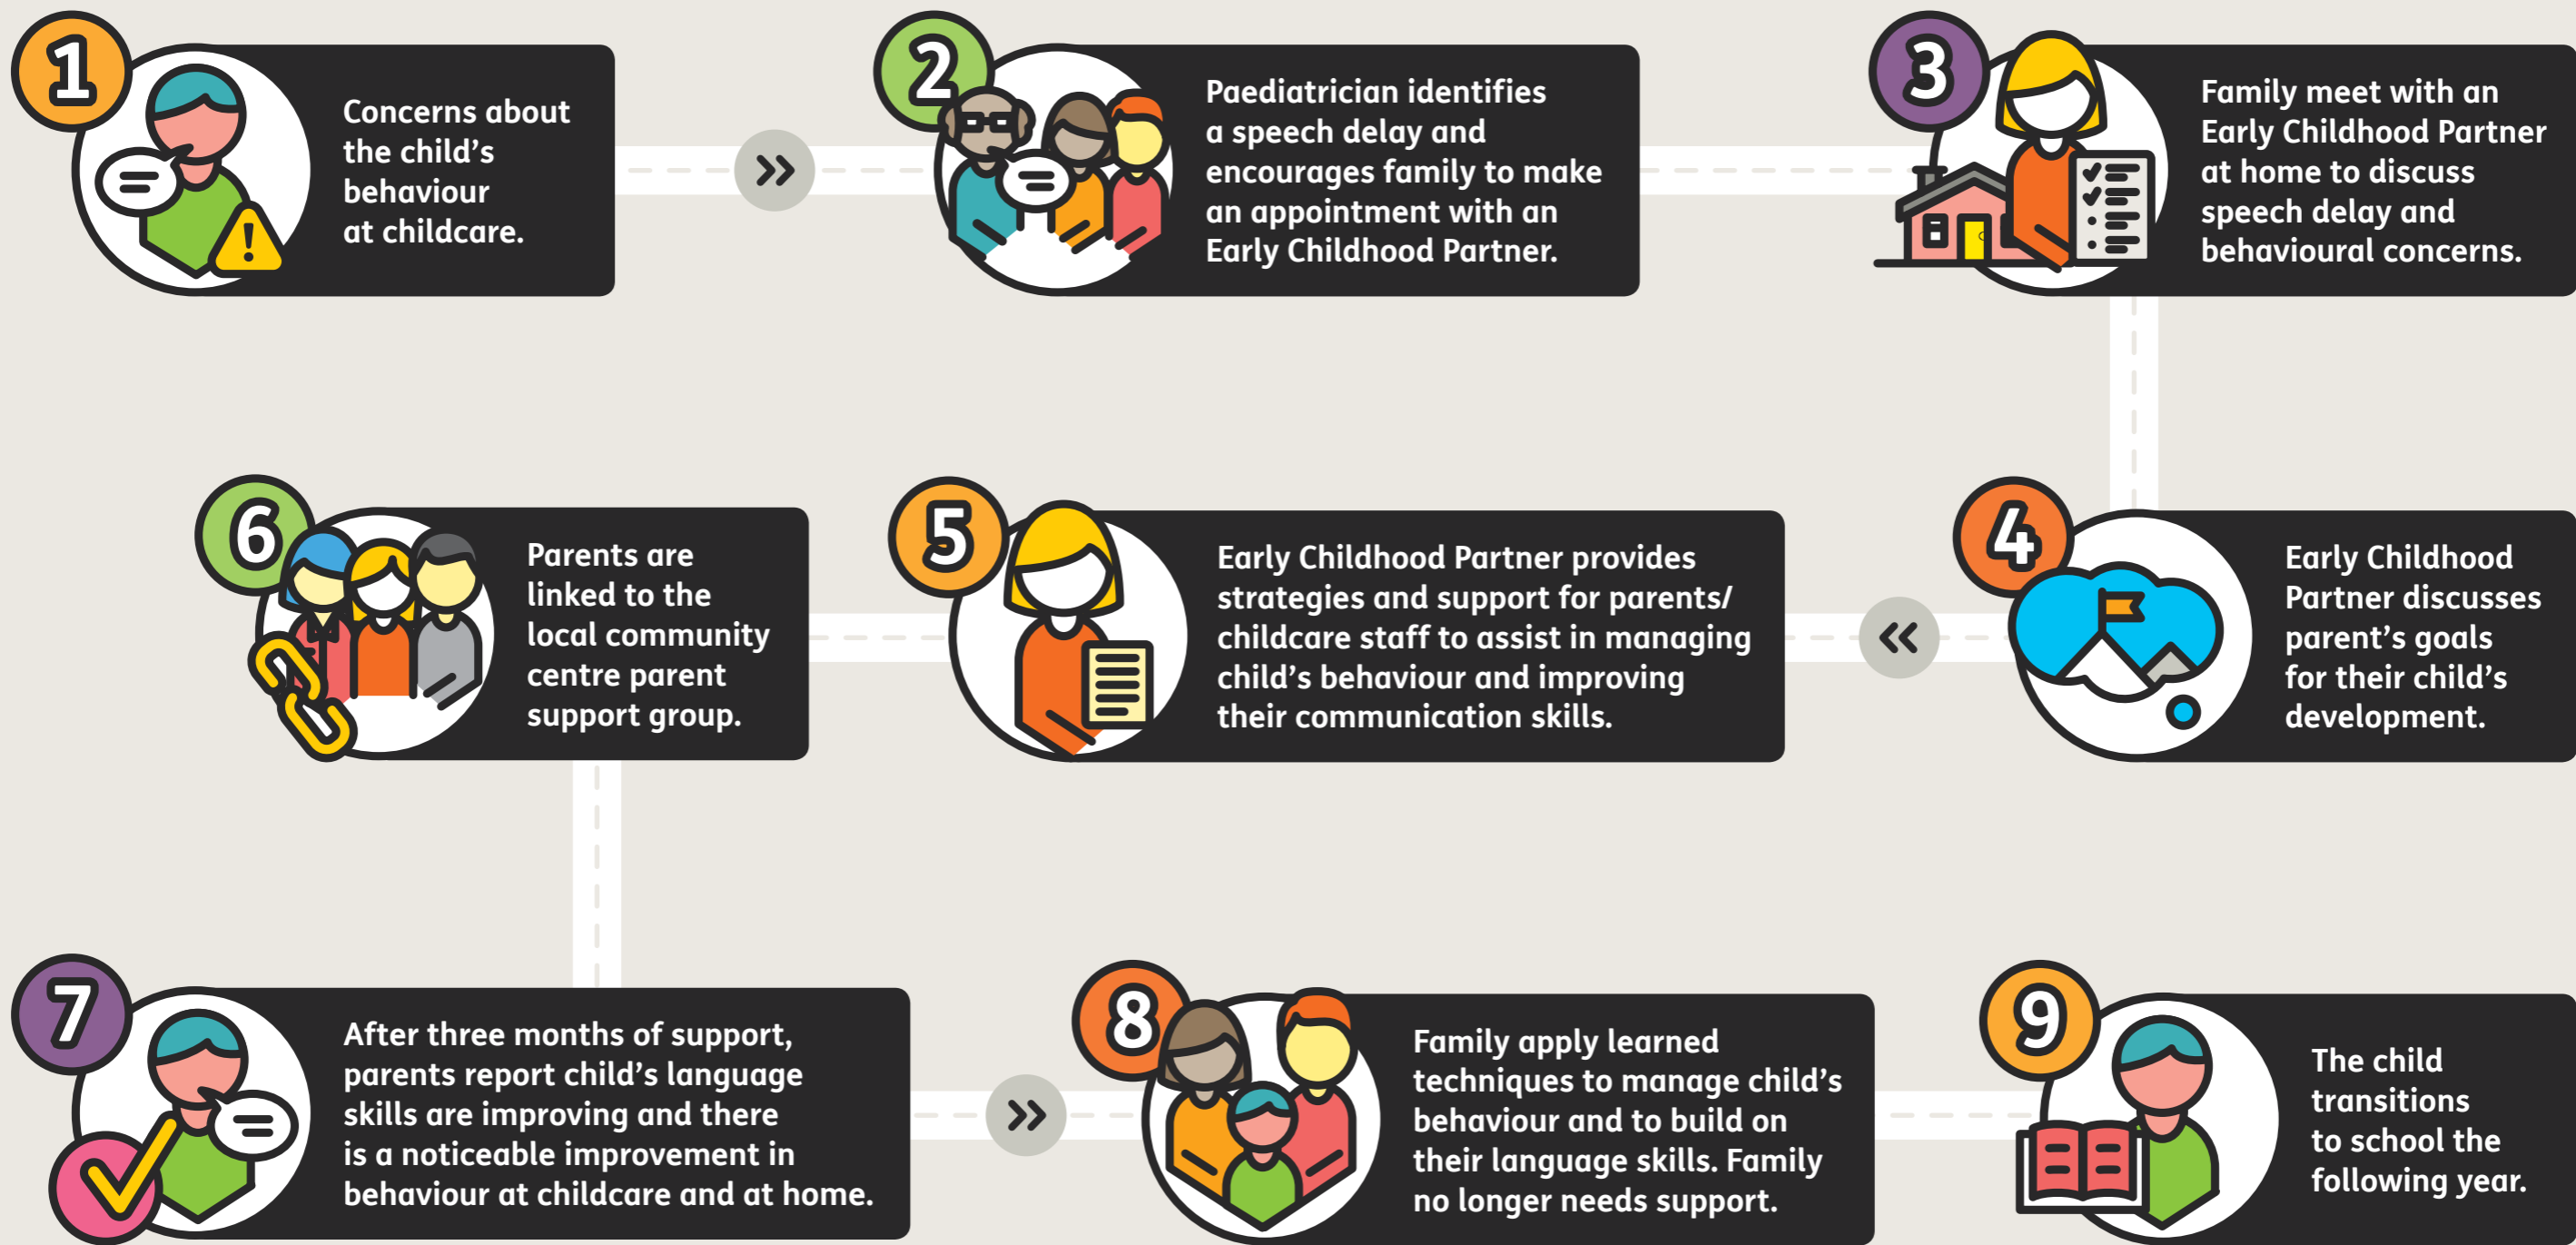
1
Concerns about the child's behaviour at childcare.

2
Paediatrician identifies a speech delay and encourages family to make an appointment with an Early Childhood Partner.

3
Family meet with an Early Childhood Partner at home to discuss speech delay and behavioural concerns.

4
Early Childhood Partner discusses parent's goals for their child's development.

5
Early Childhood Partner provides strategies and support for parents/ childcare staff to assist in managing child's behaviour and improving their communication skills.

6
Parents are linked to the local community centre parent support group.

7
After three months of support, parents report child's language skills are improving and there is a noticeable improvement in behaviour at childcare and at home.

8
Family apply learned techniques to manage child's behaviour and to build on their language skills. Family no longer needs support.

9
The child transitions to school the following year.